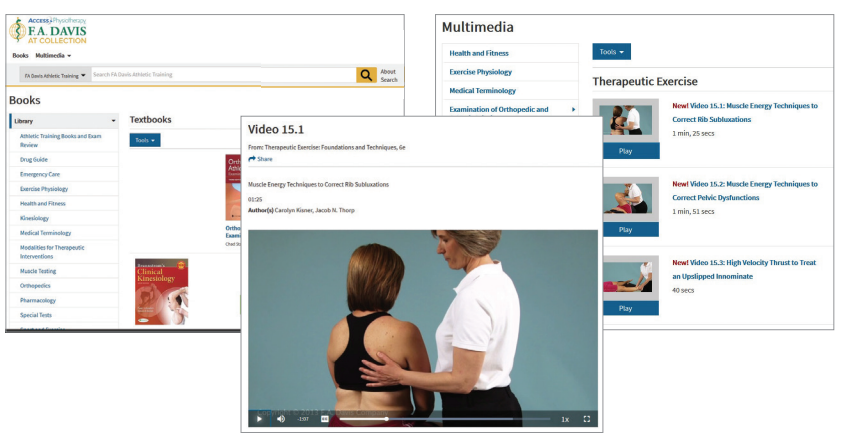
Access Physiotherapy
F.A. DAVIS
AT COLLECTION

Books Multimedia

FA Davis Athletic Training
Search FA Davis Athletic Training
About Search

Books

Library
Athletic Training Books and Exam Review
Drug Guide
Emergency Care
Exercise Physiology
Health and Fitness
Kinesiology
Medical Terminology
Modalities for Therapeutic Interventions
Muscle Testing
Orthopedics
Pharmacology
Special Tests

Textbooks
Tools

Clinical Kinesiology

Multimedia

Health and Fitness
Exercise Physiology
Medical Terminology
Examination of Orthopedic and

Tools

Therapeutic Exercise

New! Video 15.1: Muscle Energy Techniques to Correct Rib Subluxations
1 min, 25 secs
Play

New! Video 15.2: Muscle Energy Techniques to Correct Pelvic Dysfunctions
1 min, 51 secs
Play

New! Video 15.3: High Velocity Thrust to Treat an Upslipped Innominate
40 secs
Play

Video 15.1
From: Therapeutic Exercise: Foundations and Techniques, 6e
Share

Muscle Energy Techniques to Correct Rib Subluxations
01:25
Author(s) Carolyn Kisner, Jacob N. Thorp

-1:07
1x